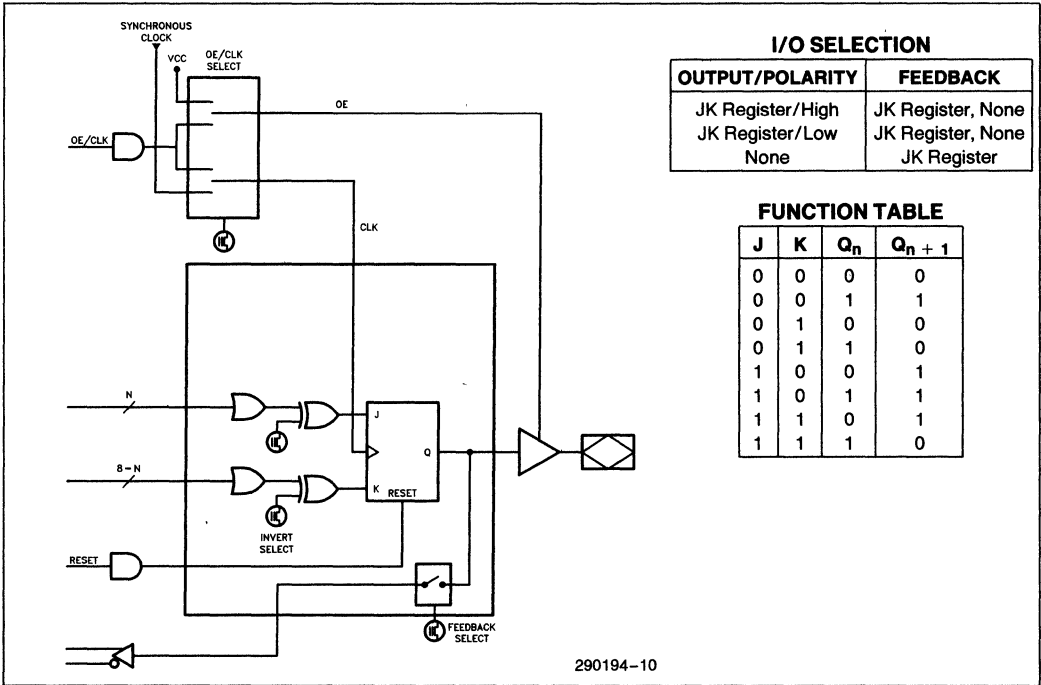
SYNCHRONOUS CLOCK

VCC

OE/CLK SELECT

OE

OE/CLK

CLK

N

J

8−N

K

RESET

Q

INVERT SELECT

RESET

FEEDBACK SELECT

290194–10

I/O SELECTION

| OUTPUT/POLARITY | FEEDBACK |
|---|---|
| JK Register/High | JK Register, None |
| JK Register/Low | JK Register, None |
| None | JK Register |

FUNCTION TABLE

| J | K | $Q_n$ | $Q_{n+1}$ |
|---|---|---|---|
| 0 | 0 | 0 | 0 |
| 0 | 0 | 1 | 1 |
| 0 | 1 | 0 | 0 |
| 0 | 1 | 1 | 0 |
| 1 | 0 | 0 | 1 |
| 1 | 0 | 1 | 1 |
| 1 | 1 | 0 | 1 |
| 1 | 1 | 1 | 0 |